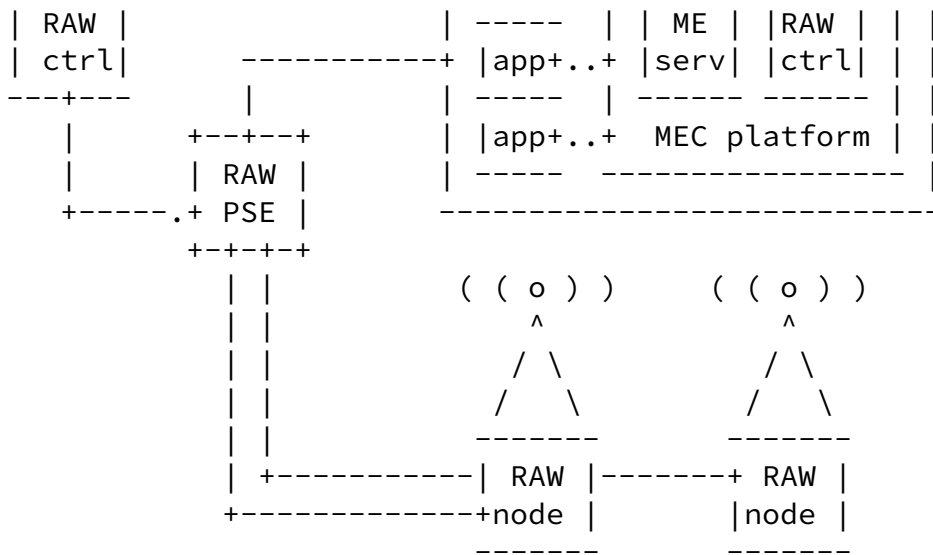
| RAW |                  | -----  | | ME | |RAW | | |
| ctrl|      -----------+ |app+..+ |serv| |ctrl| | |
---+---          |          | -----  | ------ ------ | |
   |          +--+--+       | |app+..+  MEC platform | |
   |          | RAW |       | -----  --------------- |
   +-----.+ PSE |       -------------------------
          +-+-+-+
            | |             ( ( o ) )     ( ( o ) )
            | |                 ^               ^
            | |                / \             / \
            | |               /   \           /   \
            | |               -------         -------
            | +-----------| RAW |-------+ RAW |
            +------------+node |       |node |
                          -------       -------